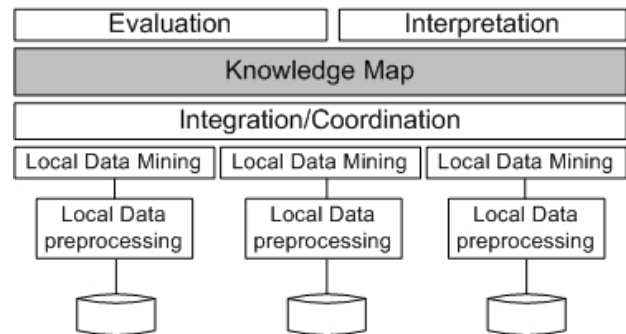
Evaluation

Interpretation

Knowledge Map

Integration/Coordination

Local Data Mining

Local Data Mining

Local Data Mining

Local Data preprocessing

Local Data preprocessing

Local Data preprocessing